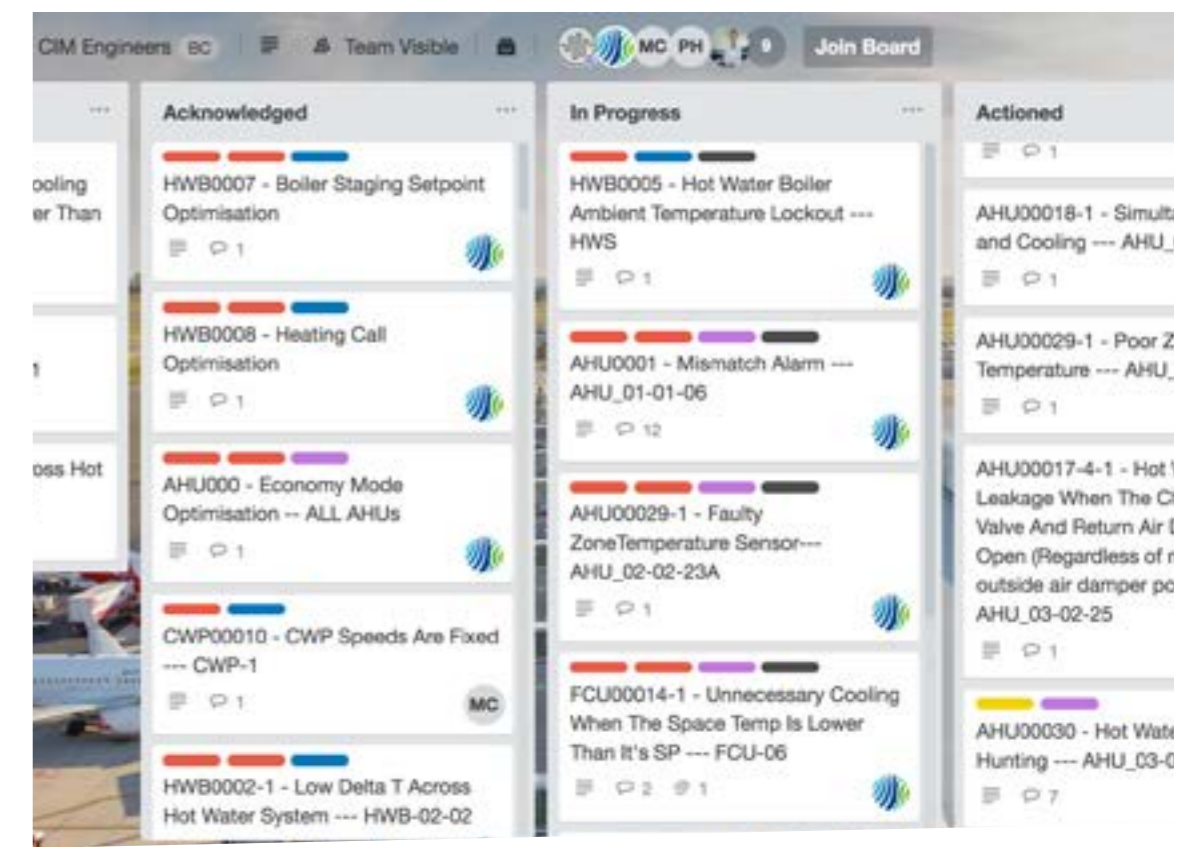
CIM Engineers BC Team Visible MC PH 9 Join Board

...ooling
...er Than

...1

...oss Hot

Acknowledged ...

HWB0007 - Boiler Staging Setpoint Optimisation
1

HWB0008 - Heating Call Optimisation
1

AHU000 - Economy Mode Optimisation -- ALL AHUs
1

CWP00010 - CWP Speeds Are Fixed --- CWP-1
1
MC

HWB0002-1 - Low Delta T Across Hot Water System --- HWB-02-02

In Progress ...

HWB0005 - Hot Water Boiler Ambient Temperature Lockout --- HWS
1

AHU0001 - Mismatch Alarm --- AHU_01-01-06
12

AHU00029-1 - Faulty ZoneTemperature Sensor--- AHU_02-02-23A
1

FCU00014-1 - Unnecessary Cooling When The Space Temp Is Lower Than It's SP --- FCU-06
2 1

Actioned

1

AHU00018-1 - Simulta... and Cooling --- AHU_...
1

AHU00029-1 - Poor Z... Temperature --- AHU_...
1

AHU00017-4-1 - Hot ... Leakage When The C... Valve And Return Air ... Open (Regardless of ... outside air damper po... AHU_03-02-25
1

AHU00030 - Hot Wate... Hunting --- AHU_03-0...
7